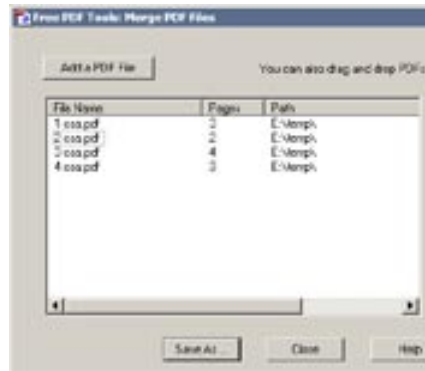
Free PDF Tools: Merge PDF Files

Add a PDF File

You can also drag and drop PDFs

| File Name | Pages | Path |
|---|---|---|
| 1 css.pdf | 3 | E:\temp\ |
| 2 css.pdf | 2 | E:\temp\ |
| 3 css.pdf | 4 | E:\temp\ |
| 4 css.pdf | 3 | E:\temp\ |

Save As ...

Close

Help